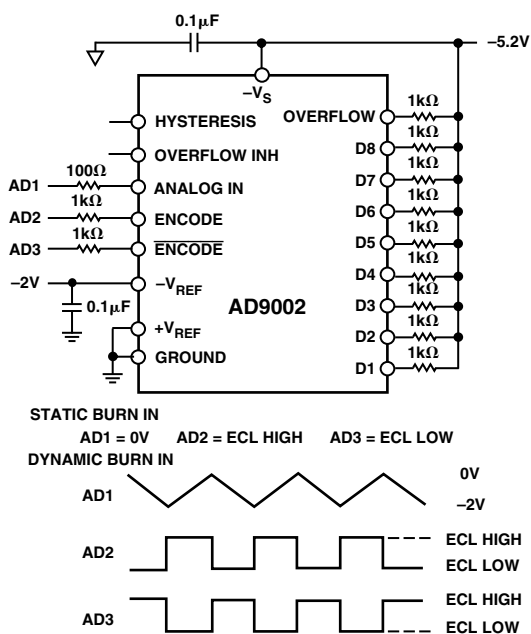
0.1μF

–5.2V

$-V_S$

HYSTERESIS

OVERFLOW INH

AD1 100Ω ANALOG IN

AD2 1kΩ ENCODE

AD3 1kΩ $\overline{\text{ENCODE}}$

–2V $-V_{REF}$

0.1μF

AD9002

$+V_{REF}$

GROUND

OVERFLOW 1kΩ

D8 1kΩ

D7 1kΩ

D6 1kΩ

D5 1kΩ

D4 1kΩ

D3 1kΩ

D2 1kΩ

D1 1kΩ

STATIC BURN IN

AD1 = 0V AD2 = ECL HIGH AD3 = ECL LOW

DYNAMIC BURN IN

AD1

0V

–2V

AD2

ECL HIGH

ECL LOW

AD3

ECL HIGH

ECL LOW